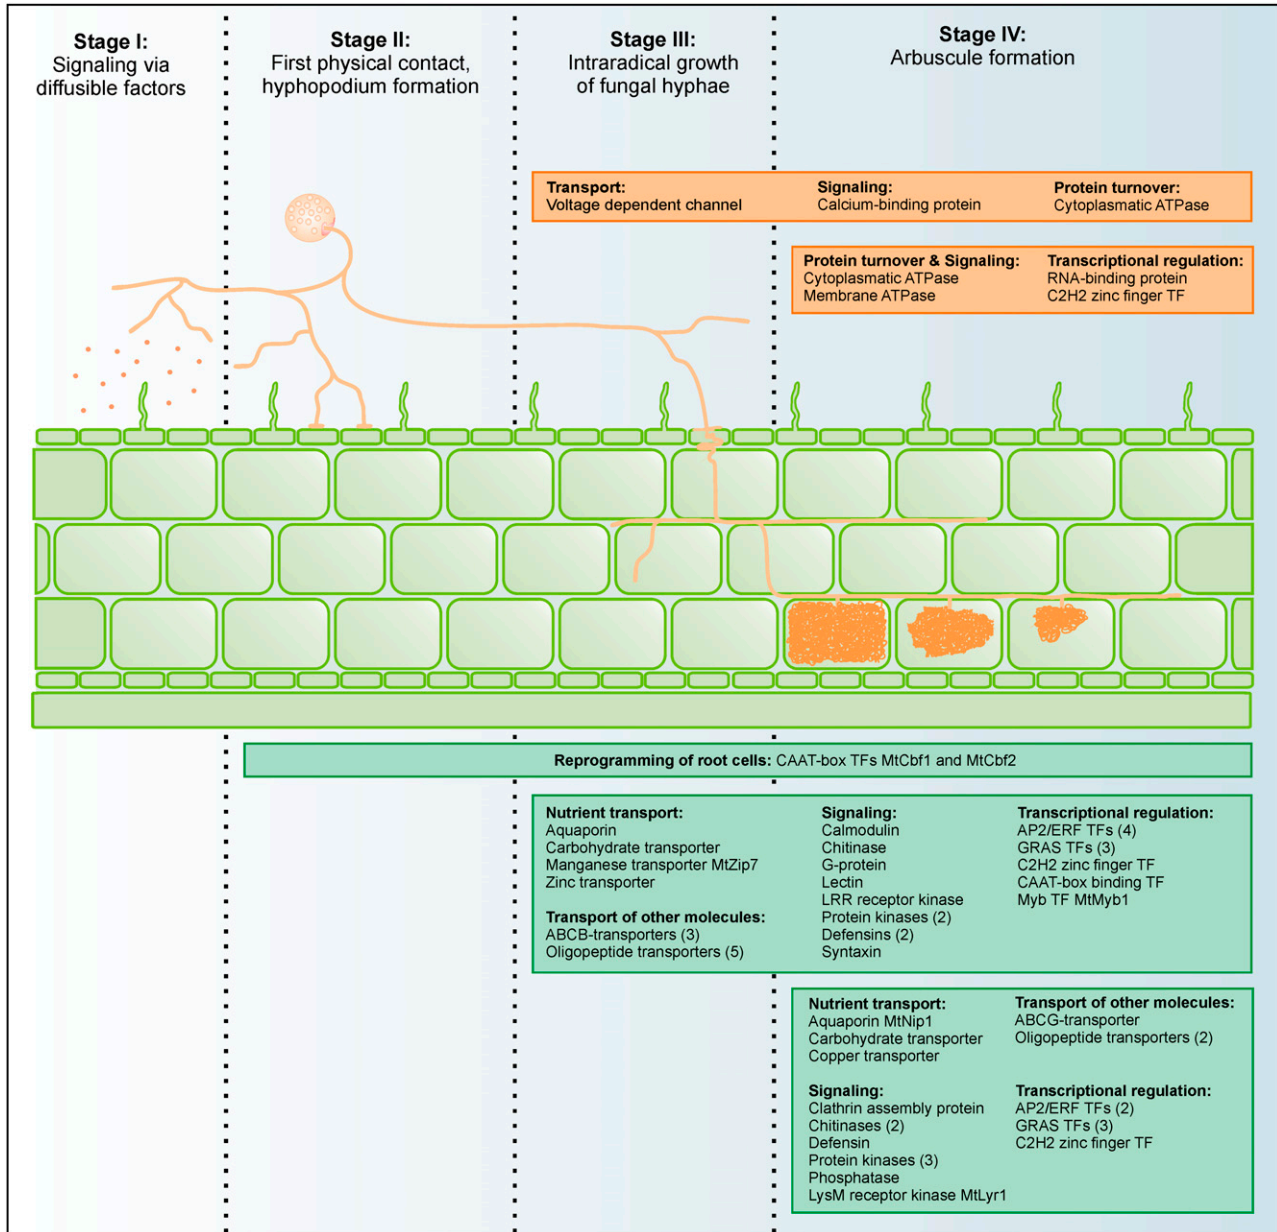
**Stage I:**
Signaling via diffusible factors

**Stage II:**
First physical contact, hyphopodium formation

**Stage III:**
Intraradical growth of fungal hyphae

**Stage IV:**
Arbuscule formation

**Transport:**
Voltage dependent channel

**Signaling:**
Calcium-binding protein

**Protein turnover:**
Cytoplasmatic ATPase

**Protein turnover & Signaling:**
Cytoplasmatic ATPase
Membrane ATPase

**Transcriptional regulation:**
RNA-binding protein
C2H2 zinc finger TF

**Reprogramming of root cells:** CAAT-box TFs MtCbf1 and MtCbf2

**Nutrient transport:**
Aquaporin
Carbohydrate transporter
Manganese transporter MtZip7
Zinc transporter

**Transport of other molecules:**
ABCB-transporters (3)
Oligopeptide transporters (5)

**Signaling:**
Calmodulin
Chitinase
G-protein
Lectin
LRR receptor kinase
Protein kinases (2)
Defensins (2)
Syntaxin

**Transcriptional regulation:**
AP2/ERF TFs (4)
GRAS TFs (3)
C2H2 zinc finger TF
CAAT-box binding TF
Myb TF MtMyb1

**Nutrient transport:**
Aquaporin MtNip1
Carbohydrate transporter
Copper transporter

**Transport of other molecules:**
ABCG-transporter
Oligopeptide transporters (2)

**Signaling:**
Clathrin assembly protein
Chitinases (2)
Defensin
Protein kinases (3)
Phosphatase
LysM receptor kinase MtLyr1

**Transcriptional regulation:**
AP2/ERF TFs (2)
GRAS TFs (3)
C2H2 zinc finger TF